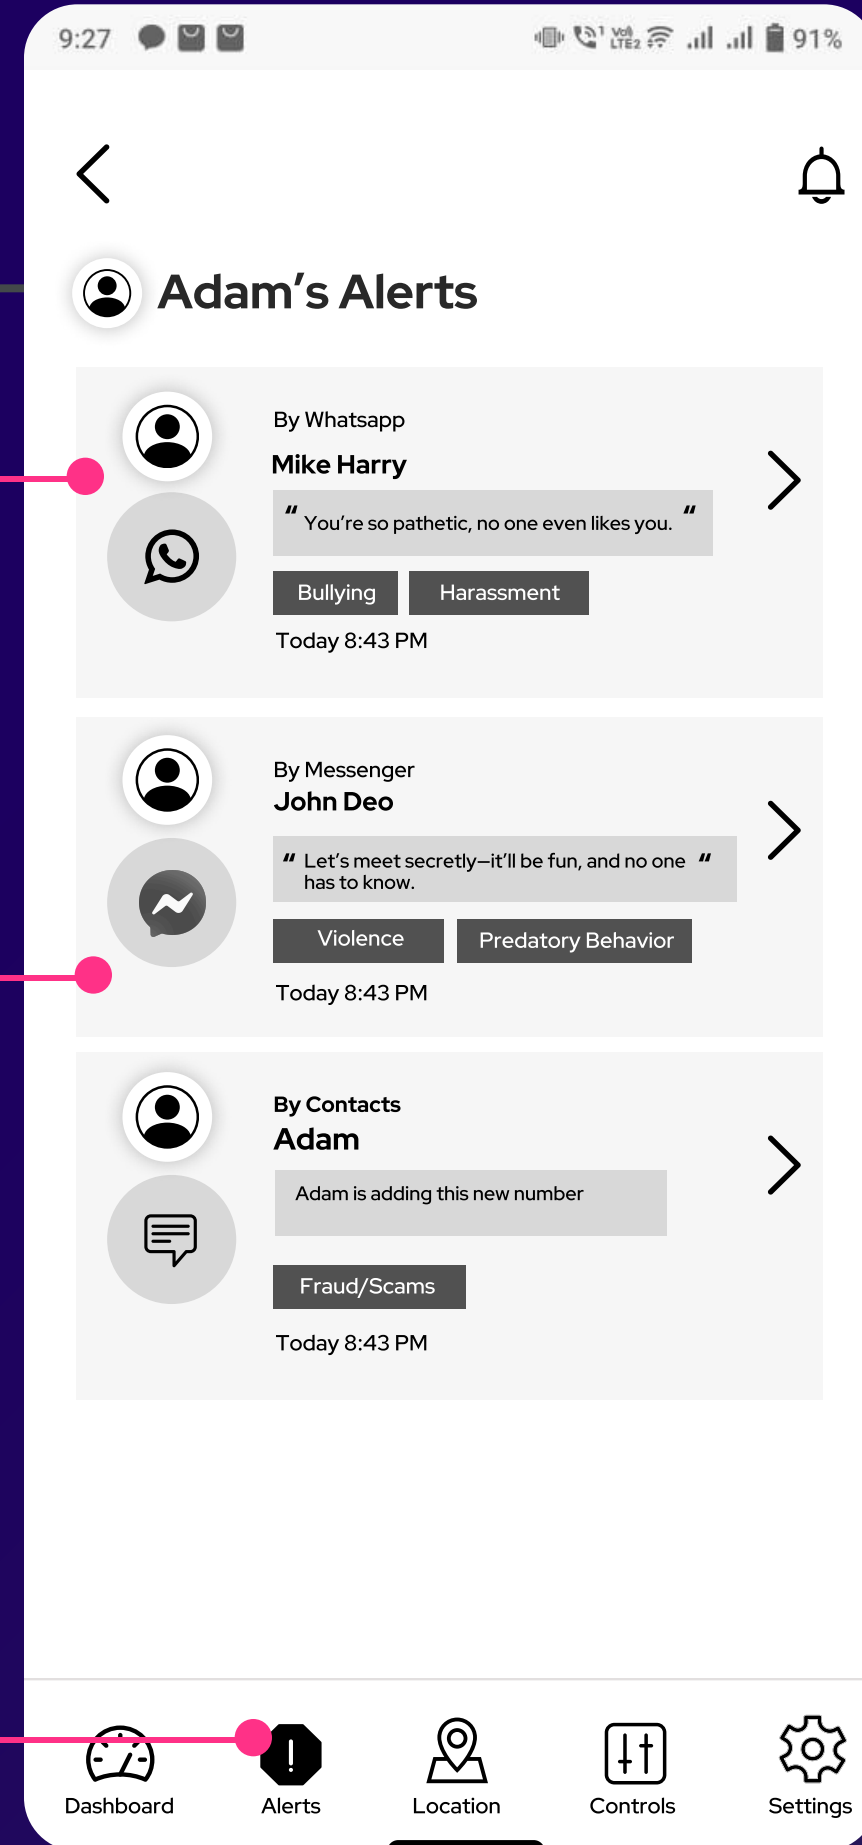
9:27

91%

Adam’s Alerts

By Whatsapp
Mike Harry
“ You’re so pathetic, no one even likes you. “
Bullying
Harassment
Today 8:43 PM

By Messenger
John Deo
“ Let’s meet secretly—it’ll be fun, and no one has to know. “
Violence
Predatory Behavior
Today 8:43 PM

By Contacts
Adam
Adam is adding this new number
Fraud/Scams
Today 8:43 PM

Dashboard
Alerts
Location
Controls
Settings